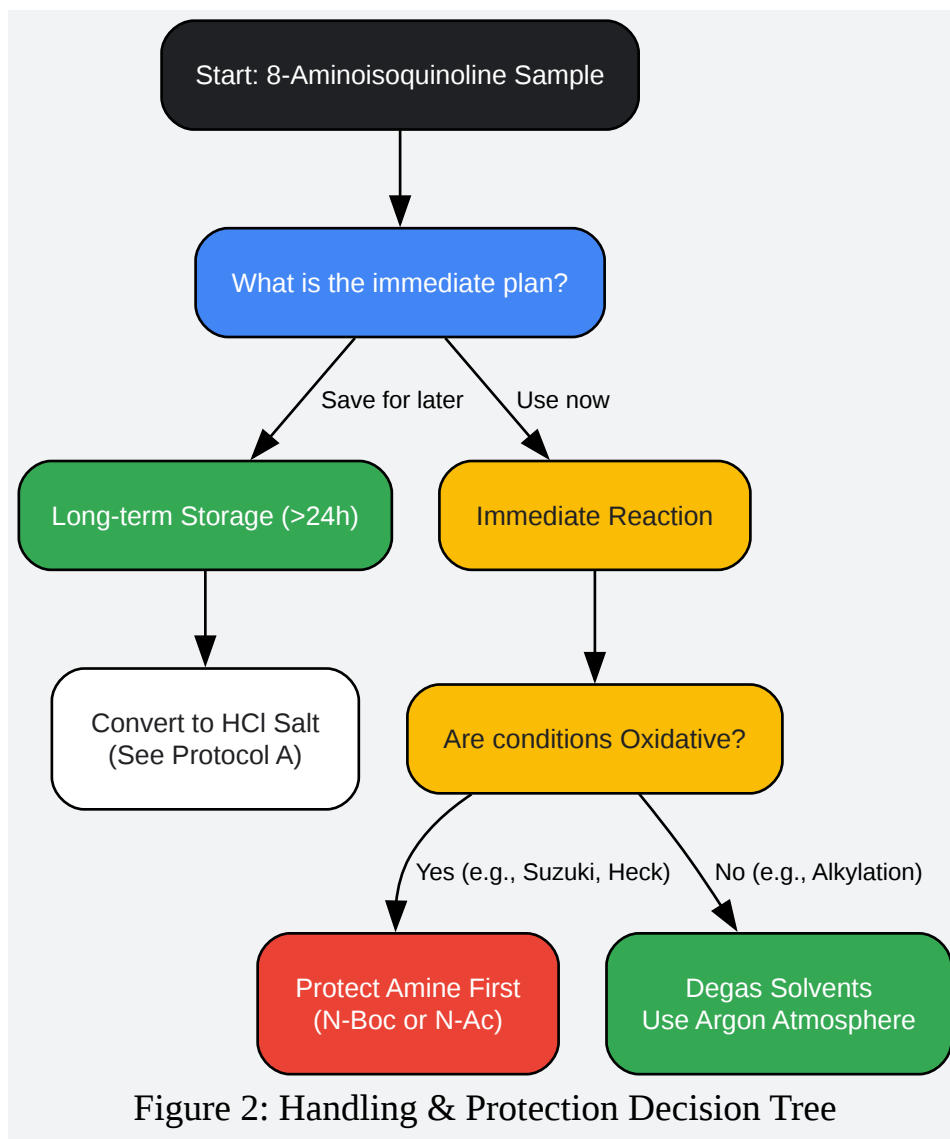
Start: 8-Aminoisoquinoline Sample

What is the immediate plan?

Save for later

Use now

Long-term Storage (>24h)

Immediate Reaction

Convert to HCl Salt
(See Protocol A)

Are conditions Oxidative?

Yes (e.g., Suzuki, Heck)

No (e.g., Alkylation)

Protect Amine First
(N-Boc or N-Ac)

Degas Solvents
Use Argon Atmosphere

Figure 2: Handling & Protection Decision Tree